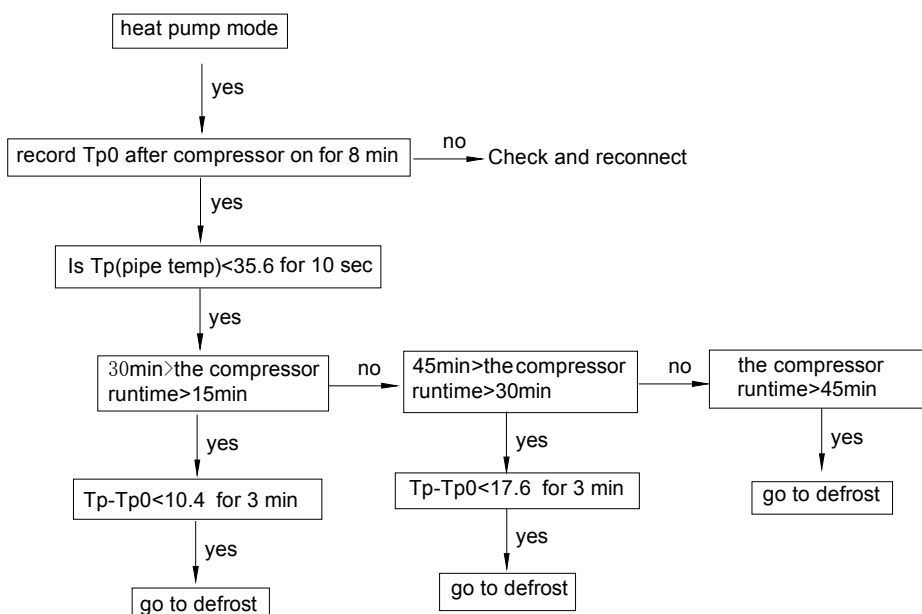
heat pump mode

yes

record Tp0 after compressor on for 8 min

no

Check and reconnect

yes

Is Tp(pipe temp)<35.6 for 10 sec

yes

30min>the compressor runtime>15min

no

45min>the compressor runtime>30min

no

the compressor runtime>45min

yes

Tp-Tp0<10.4 for 3 min

yes

go to defrost

yes

Tp-Tp0<17.6 for 3 min

yes

go to defrost

yes

go to defrost